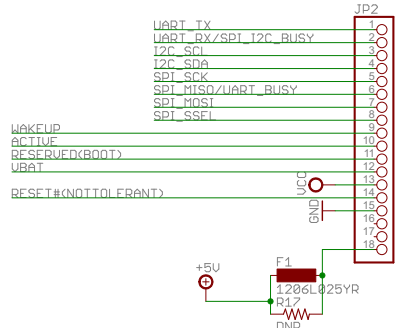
JP2
UART_TX
UART_RX/SPI_I2C_BUSY
I2C_SCL
I2C_SDA
SPI_SCK
SPI_MISO/UART_BUSY
SPI_MOSI
SPI_SSEL
WAKEUP
ACTIVE
RESERVED(BOOT)
VBAT
RESET#(NOTTOLERANT)
VCC
GND
1
2
3
4
5
6
7
8
9
10
11
12
13
14
15
16
17
18
+5V
F1
1206L025YR
R17
DNP